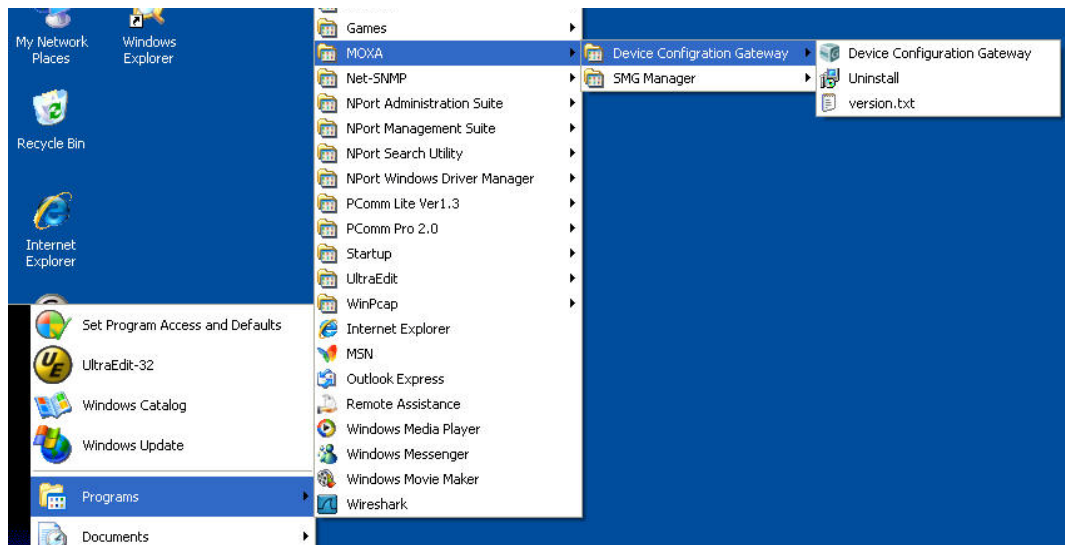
My Network Places

Windows Explorer

Recycle Bin

Internet Explorer

Games
MOXA
Net-SNMP
NPort Administration Suite
NPort Management Suite
NPort Search Utility
NPort Windows Driver Manager
PComm Lite Ver1.3
PComm Pro 2.0
Startup
UltraEdit
WinPcap
Internet Explorer
MSN
Outlook Express
Remote Assistance
Windows Media Player
Windows Messenger
Windows Movie Maker
Wireshark

Device Configration Gateway
SMG Manager

Device Configuration Gateway
Uninstall
version.txt

Set Program Access and Defaults
UltraEdit-32
Windows Catalog
Windows Update
Programs
Documents